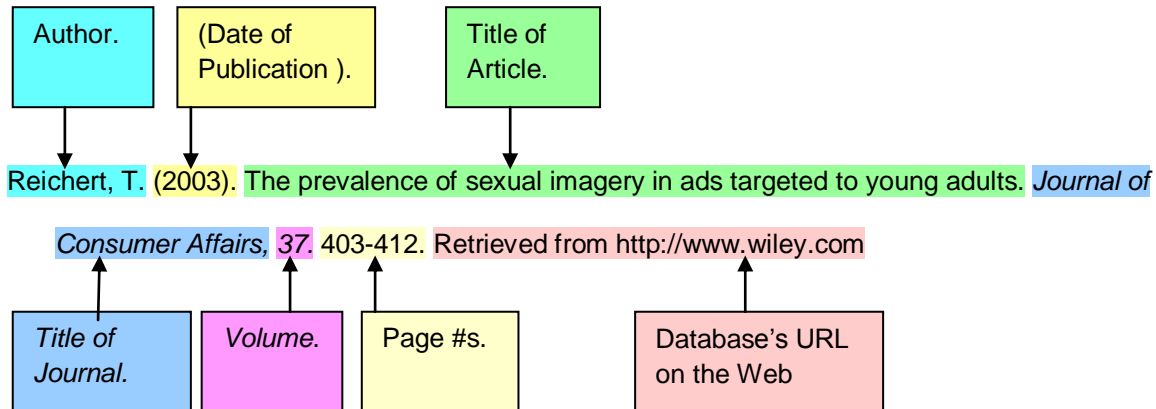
Author.

(Date of Publication ).

Title of Article.

Reichert, T. (2003). The prevalence of sexual imagery in ads targeted to young adults. *Journal of Consumer Affairs, 37*. 403-412. Retrieved from http://www.wiley.com

*Title of Journal.*

*Volume*.

Page #s.

Database's URL on the Web